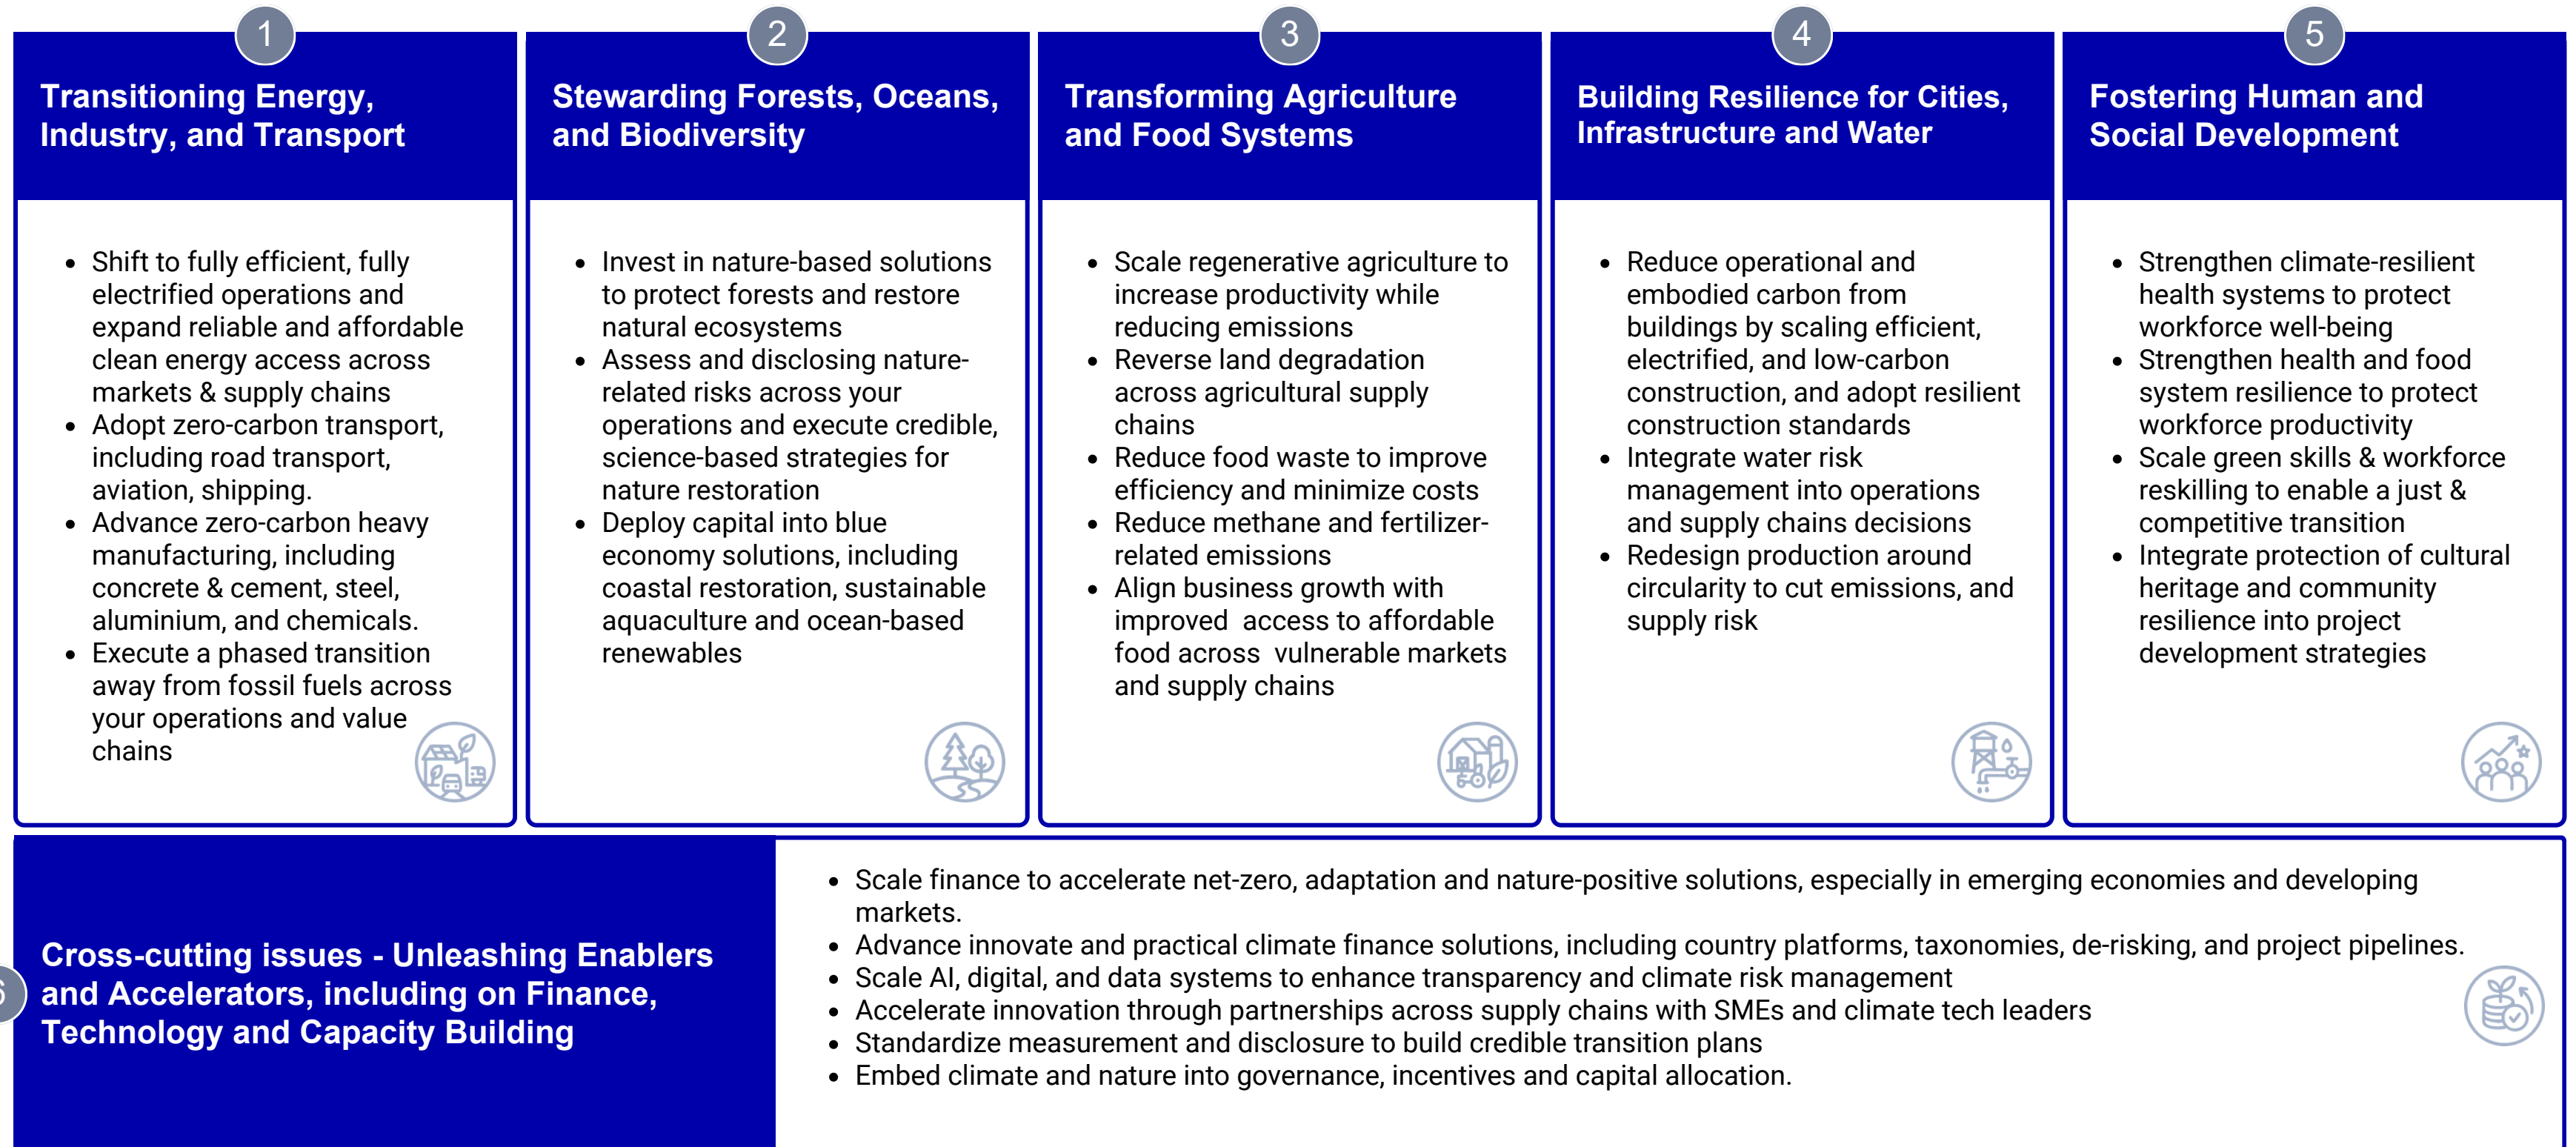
1

Transitioning Energy, Industry, and Transport

- Shift to fully efficient, fully electrified operations and expand reliable and affordable clean energy access across markets & supply chains
- Adopt zero-carbon transport, including road transport, aviation, shipping.
- Advance zero-carbon heavy manufacturing, including concrete & cement, steel, aluminium, and chemicals.
- Execute a phased transition away from fossil fuels across your operations and value chains

2

Stewarding Forests, Oceans, and Biodiversity

- Invest in nature-based solutions to protect forests and restore natural ecosystems
- Assess and disclosing nature-related risks across your operations and execute credible, science-based strategies for nature restoration
- Deploy capital into blue economy solutions, including coastal restoration, sustainable aquaculture and ocean-based renewables

3

Transforming Agriculture and Food Systems

- Scale regenerative agriculture to increase productivity while reducing emissions
- Reverse land degradation across agricultural supply chains
- Reduce food waste to improve efficiency and minimize costs
- Reduce methane and fertilizer-related emissions
- Align business growth with improved access to affordable food across vulnerable markets and supply chains

4

Building Resilience for Cities, Infrastructure and Water

- Reduce operational and embodied carbon from buildings by scaling efficient, electrified, and low-carbon construction, and adopt resilient construction standards
- Integrate water risk management into operations and supply chains decisions
- Redesign production around circularity to cut emissions, and supply risk

5

Fostering Human and Social Development

- Strengthen climate-resilient health systems to protect workforce well-being
- Strengthen health and food system resilience to protect workforce productivity
- Scale green skills & workforce reskilling to enable a just & competitive transition
- Integrate protection of cultural heritage and community resilience into project development strategies

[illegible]

Cross-cutting issues - Unleashing Enablers and Accelerators, including on Finance, Technology and Capacity Building

- Scale finance to accelerate net-zero, adaptation and nature-positive solutions, especially in emerging economies and developing markets.
- Advance innovate and practical climate finance solutions, including country platforms, taxonomies, de-risking, and project pipelines.
- Scale AI, digital, and data systems to enhance transparency and climate risk management
- Accelerate innovation through partnerships across supply chains with SMEs and climate tech leaders
- Standardize measurement and disclosure to build credible transition plans
- Embed climate and nature into governance, incentives and capital allocation.